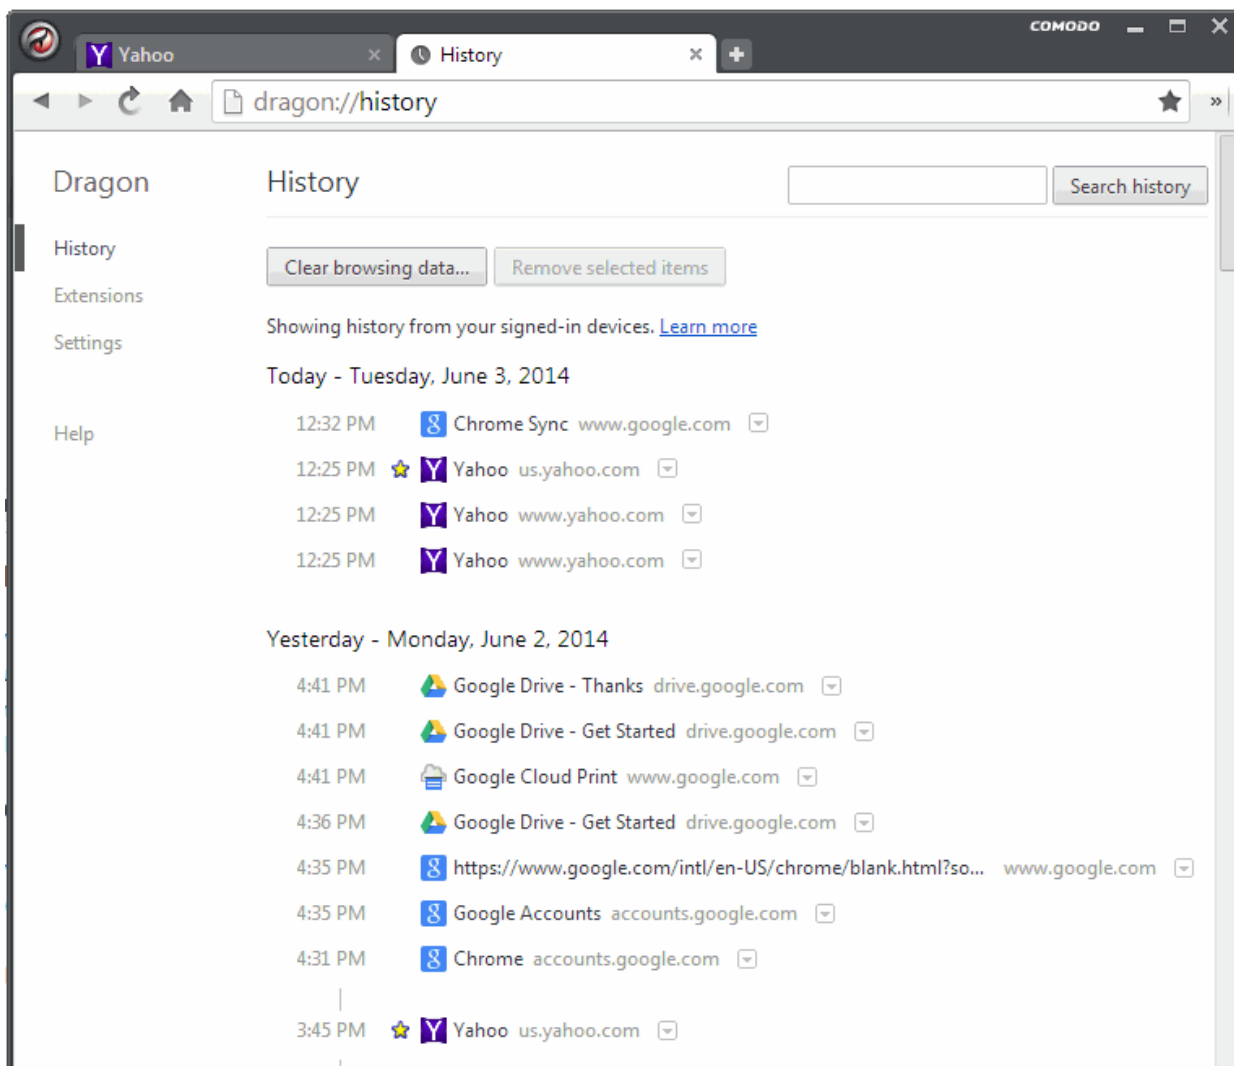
Yahoo ×
History ×
COMODO
dragon://history

Dragon
History
Extensions
Settings
Help

History
Search history
Clear browsing data...
Remove selected items
Showing history from your signed-in devices. Learn more

Today - Tuesday, June 3, 2014
12:32 PM Chrome Sync www.google.com
12:25 PM Yahoo us.yahoo.com
12:25 PM Yahoo www.yahoo.com
12:25 PM Yahoo www.yahoo.com

Yesterday - Monday, June 2, 2014
4:41 PM Google Drive - Thanks drive.google.com
4:41 PM Google Drive - Get Started drive.google.com
4:41 PM Google Cloud Print www.google.com
4:36 PM Google Drive - Get Started drive.google.com
4:35 PM https://www.google.com/intl/en-US/chrome/blank.html?so... www.google.com
4:35 PM Google Accounts accounts.google.com
4:31 PM Chrome accounts.google.com
3:45 PM Yahoo us.yahoo.com